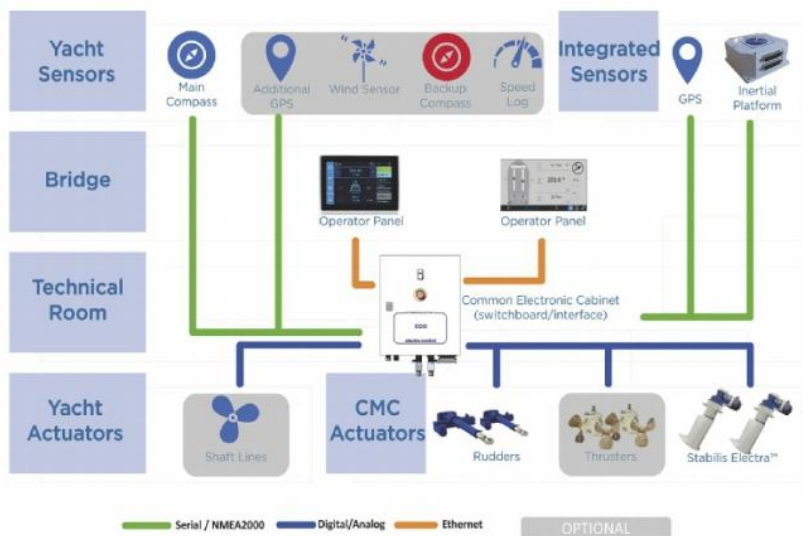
Yacht Sensors

Main Compass

Additional GPS

Wind Sensor

Backup Compass

Speed Log

Integrated Sensors

GPS

Inertial Platform

Bridge

Operator Panel

Operator Panel

Technical Room

Common Electronic Cabinet (switchboard/interface)

Yacht Actuators

Shaft Lines

CMC Actuators

Rudders

Thrusters

Stabilis Electra™

Serial / NMEA2000

Digital/Analog

Ethernet

OPTIONAL